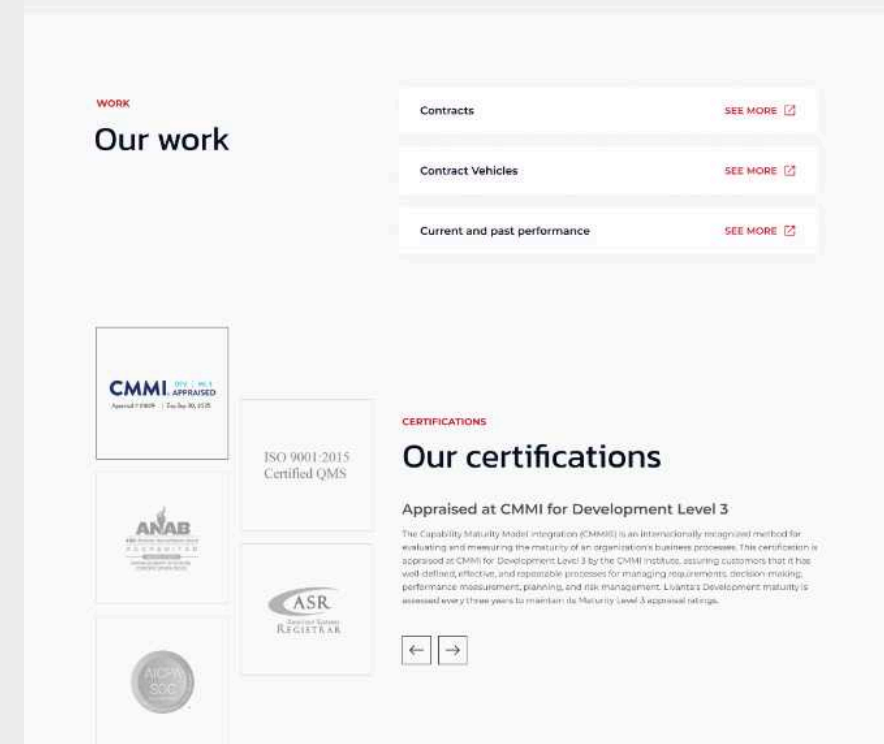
WORK

Our work

Contracts SEE MORE

Contract Vehicles SEE MORE

Current and past performance SEE MORE

CMMI DEV | ML 3 APPRAISED

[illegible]

ISO 9001:2015 Certified QMS

ANAB

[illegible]

ASR

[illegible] REGISTRAR

AICPA SOC

CERTIFICATIONS

Our certifications

Appraised at CMMI for Development Level 3

The Capability Maturity Model Integration (CMMI) is an internationally recognized method for evaluating and measuring the maturity of an organization's business processes. This certification is appraised at CMMI for Development Level 3 by the CMMI Institute, assuring customers that it has well-defined, effective, and repeatable processes for managing requirements, decision-making, performance measurement, planning, and risk management. Livanta's Development maturity is assessed every three years to maintain its Maturity Level 3 appraisal ratings.

← →